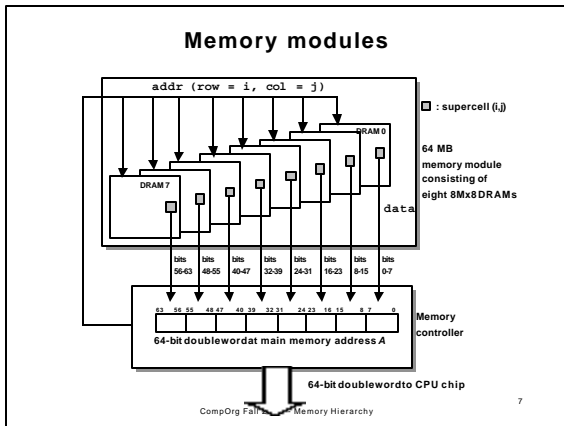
Memory modules

addr (row = i, col = j)

: supercell (i,j)

DRAM 0

DRAM 7

64 MB memory module consisting of eight 8Mx8 DRAMs

data

bits 56-63

bits 48-55

bits 40-47

bits 32-39

bits 24-31

bits 16-23

bits 8-15

bits 0-7

63 56 55 48 47 40 39 32 31 24 23 16 15 8 7 0

Memory controller

64-bit doubleword at main memory address $A$

64-bit doubleword to CPU chip

CompOrg Fall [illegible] Memory Hierarchy

7